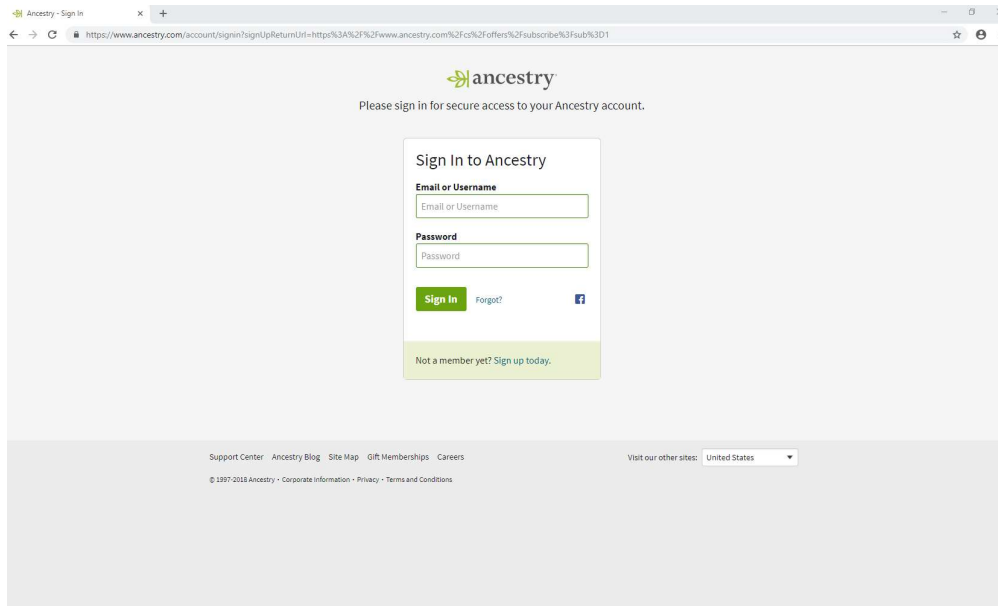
Ancestry - Sign In

https://www.ancestry.com/account/signin?signUpReturnUrl=https%3A%2F%2Fwww.ancestry.com%2Fcs%2Foffers%2Fsubscribe%3Fsub%3D1

ancestry

Please sign in for secure access to your Ancestry account.

Sign In to Ancestry

Email or Username

Email or Username

Password

Password

Sign In Forgot?

Not a member yet? Sign up today.

Support Center Ancestry Blog Site Map Gift Memberships Careers

Visit our other sites: United States

© 1997-2018 Ancestry • Corporate Information • Privacy • Terms and Conditions